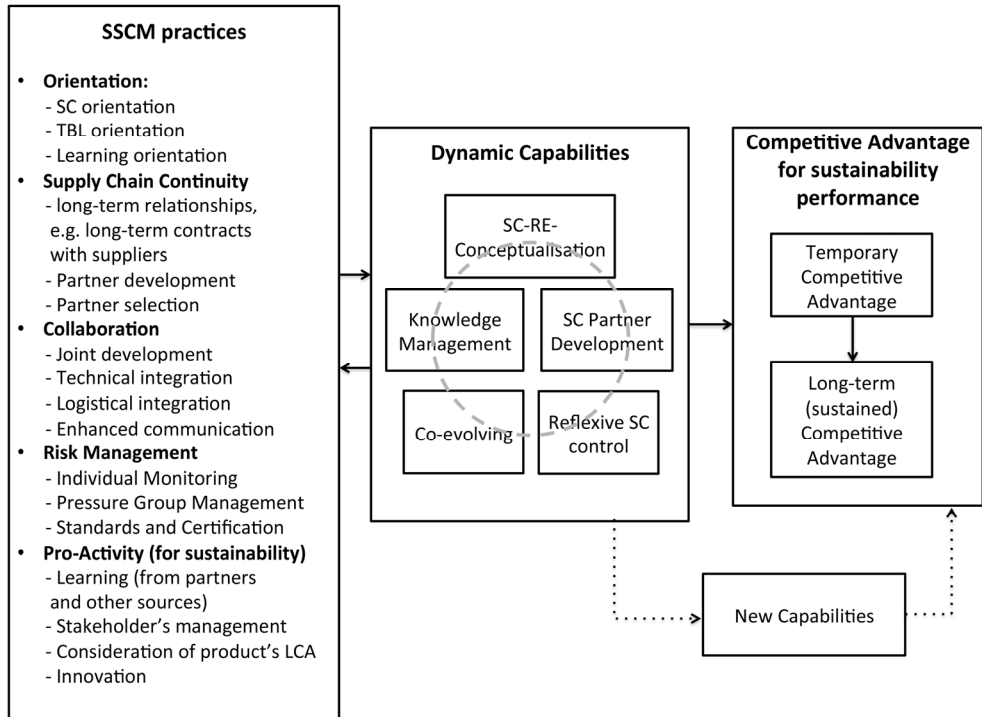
SSCM practices

• Orientation:
- SC orientation
- TBL orientation
- Learning orientation
• Supply Chain Continuity
- long-term relationships, e.g. long-term contracts with suppliers
- Partner development
- Partner selection
• Collaboration
- Joint development
- Technical integration
- Logistical integration
- Enhanced communication
• Risk Management
- Individual Monitoring
- Pressure Group Management
- Standards and Certification
• Pro-Activity (for sustainability)
- Learning (from partners and other sources)
- Stakeholder's management
- Consideration of product's LCA
- Innovation

Dynamic Capabilities

SC-RE-Conceptualisation

Knowledge Management

SC Partner Development

Co-evolving

Reflexive SC control

Competitive Advantage for sustainability performance

Temporary Competitive Advantage

Long-term (sustained) Competitive Advantage

New Capabilities